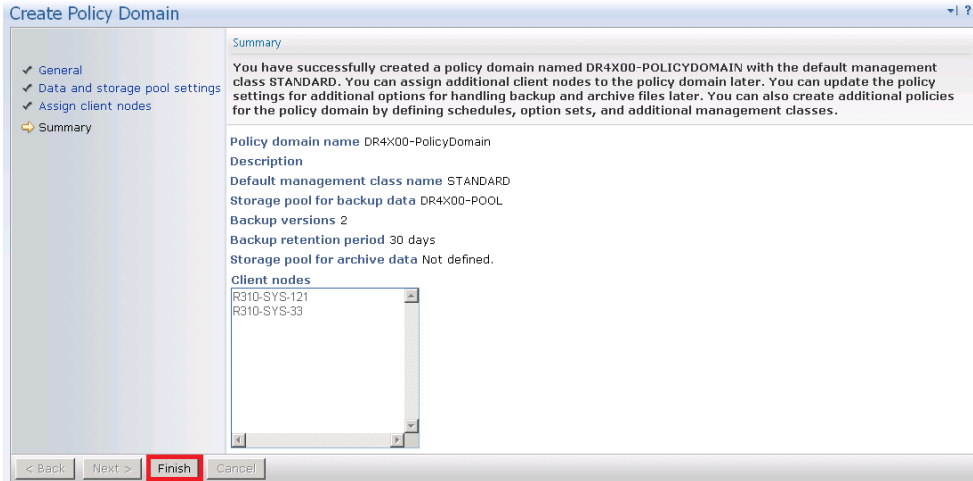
Create Policy Domain

✓ General
✓ Data and storage pool settings
✓ Assign client nodes
Summary

Summary

You have successfully created a policy domain named DR4X00-POLICYDOMAIN with the default management class STANDARD. You can assign additional client nodes to the policy domain later. You can update the policy settings for additional options for handling backup and archive files later. You can also create additional policies for the policy domain by defining schedules, option sets, and additional management classes.

Policy domain name DR4X00-PolicyDomain

Description

Default management class name STANDARD

Storage pool for backup data DR4X00-POOL

Backup versions 2

Backup retention period 30 days

Storage pool for archive data Not defined.

Client nodes
R310-SYS-121
R310-SYS-33

< Back Next > Finish Cancel